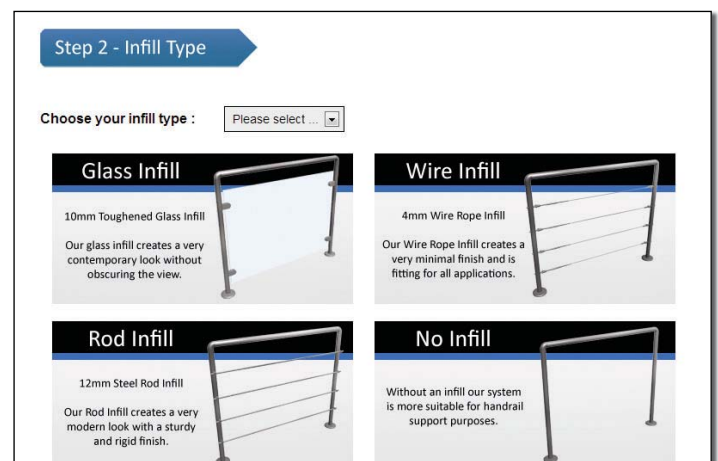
Step 2 - Infill Type

Choose your infill type : Please select ...

Glass Infill

10mm Toughened Glass Infill

Our glass infill creates a very contemporary look without obscuring the view.

Wire Infill

4mm Wire Rope Infill

Our Wire Rope Infill creates a very minimal finish and is fitting for all applications.

Rod Infill

12mm Steel Rod Infill

Our Rod Infill creates a very modern look with a sturdy and rigid finish.

No Infill

Without an infill our system is more suitable for handrail support purposes.